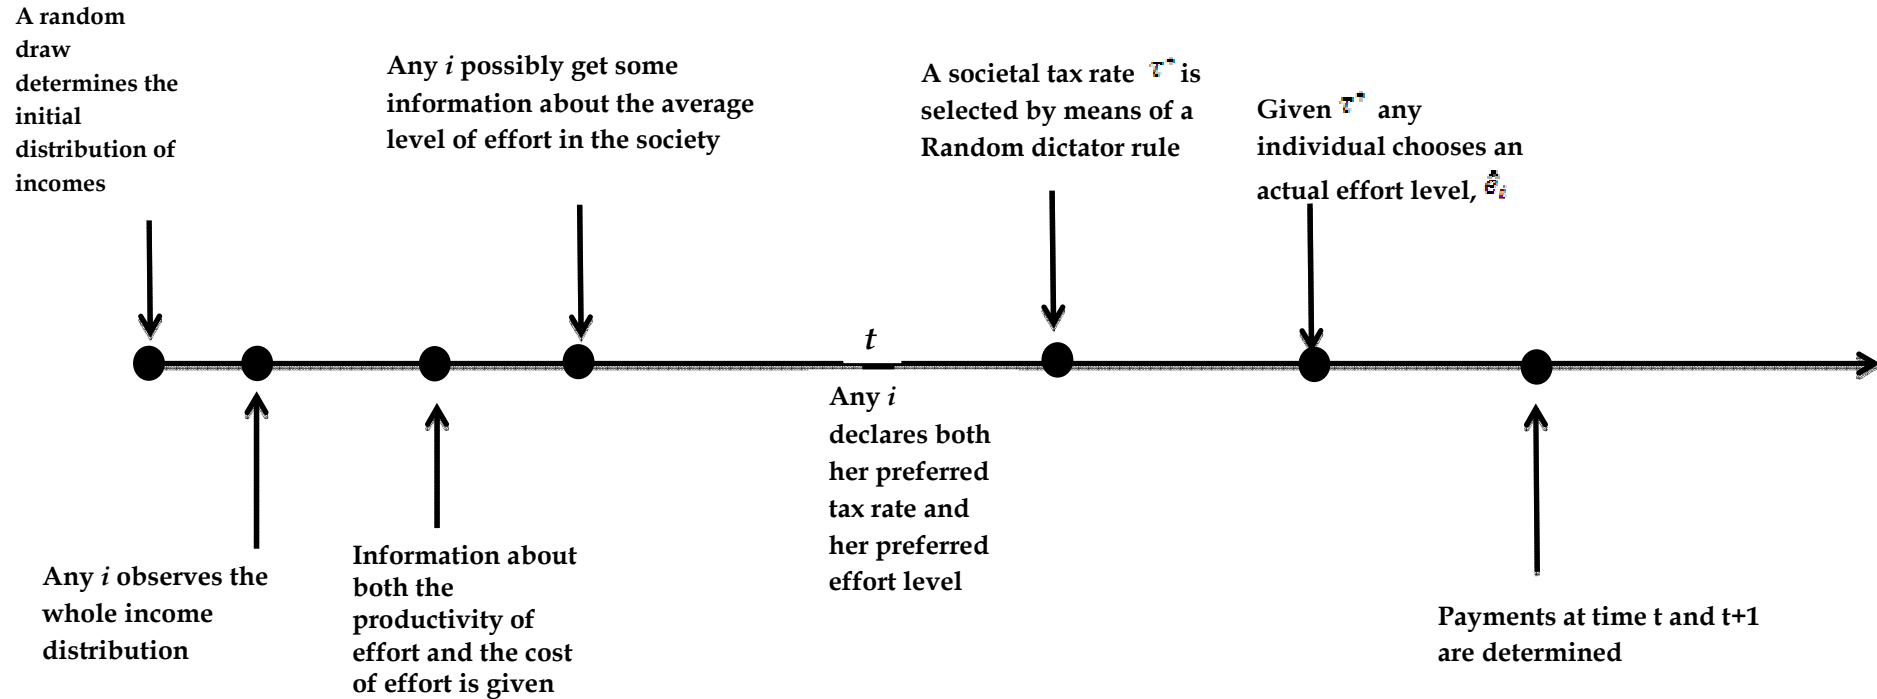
A random draw determines the initial distribution of incomes

Any $i$ possibly get some information about the average level of effort in the society

A societal tax rate $\tau^*$ is selected by means of a Random dictator rule

Given $\tau^*$ any individual chooses an actual effort level, $\hat{e}_i$

$t$

Any $i$ declares both her preferred tax rate and her preferred effort level

Any $i$ observes the whole income distribution

Information about both the productivity of effort and the cost of effort is given

Payments at time t and t+1 are determined